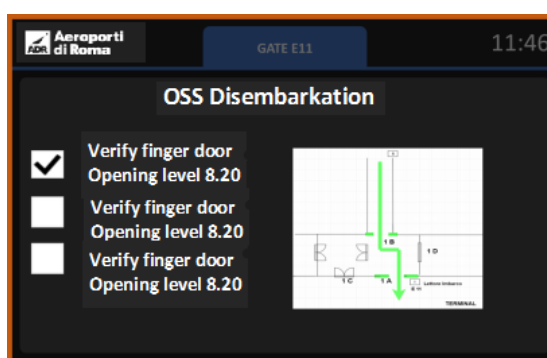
ADR Aeroporti di Roma

GATE E11

11:46

OSS Disembarkation

Verify finger door Opening level 8.20

Verify finger door Opening level 8.20

Verify finger door Opening level 8.20

1 B

1 D

1 C

1 A

Lettore imbarco

TERMINAL